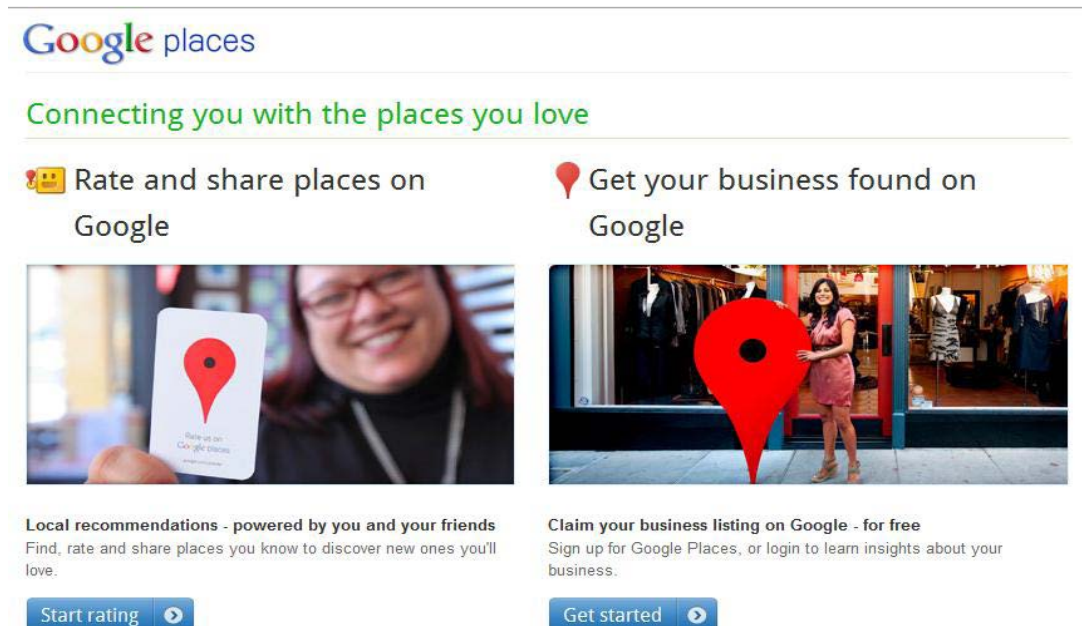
Google places

Connecting you with the places you love

Rate and share places on Google

Rate us on Google places

Local recommendations - powered by you and your friends
Find, rate and share places you know to discover new ones you'll love.

Start rating

Get your business found on Google

Claim your business listing on Google - for free
Sign up for Google Places, or login to learn insights about your business.

Get started